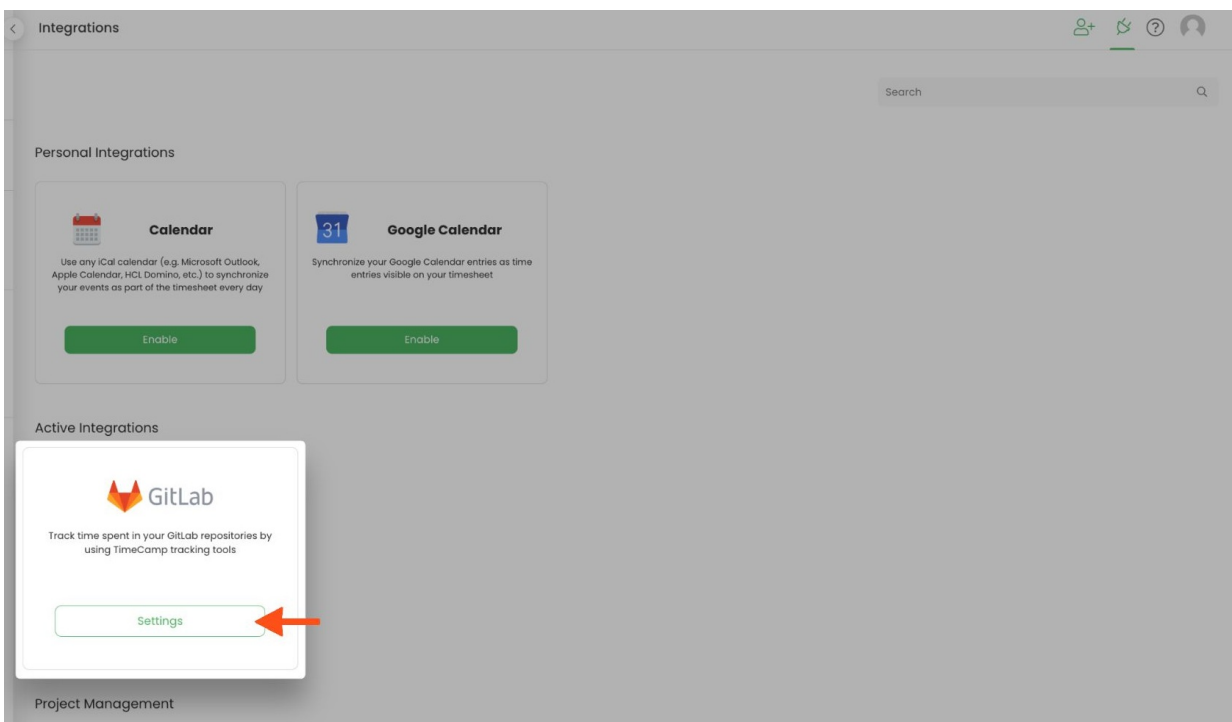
Integrations

Search

Personal Integrations

Calendar

Use any iCal calendar (e.g. Microsoft Outlook, Apple Calendar, HCL Domino, etc.) to synchronize your events as part of the timesheet every day

Enable

31

Google Calendar

Synchronize your Google Calendar entries as time entries visible on your timesheet

Enable

Active Integrations

GitLab

Track time spent in your GitLab repositories by using TimeCamp tracking tools

Settings

Project Management